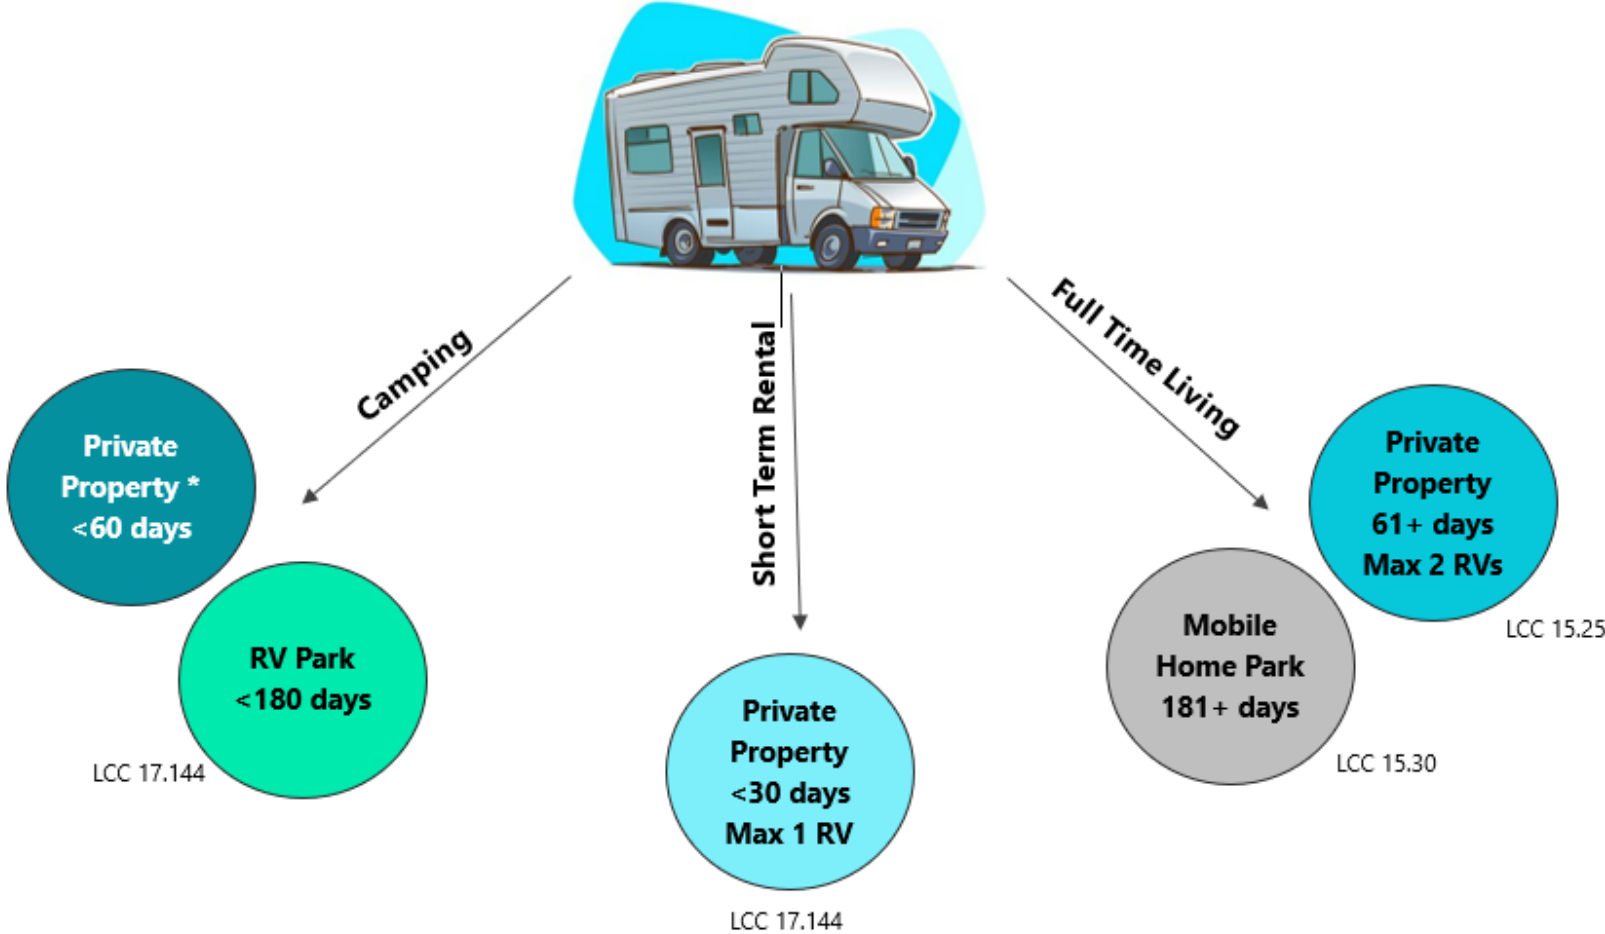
Camping

Private Property * <60 days

RV Park <180 days

LCC 17.144

Short Term Rental

Private Property <30 days Max 1 RV

LCC 17.144

Full Time Living

Private Property 61+ days Max 2 RVs

LCC 15.25

Mobile Home Park 181+ days

LCC 15.30